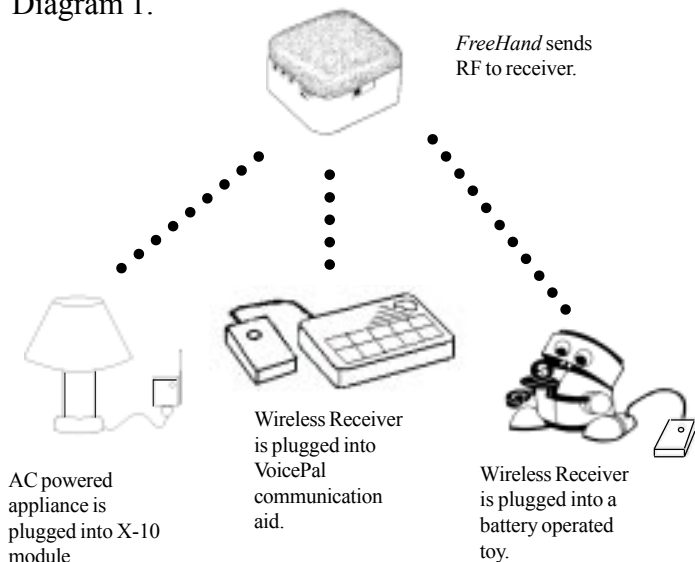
Diagram 1.

*FreeHand* sends RF to receiver.

Wireless Receiver is plugged into VoicePal communication aid.

AC powered appliance is plugged into X-10 module

Wireless Receiver is plugged into a battery operated toy.